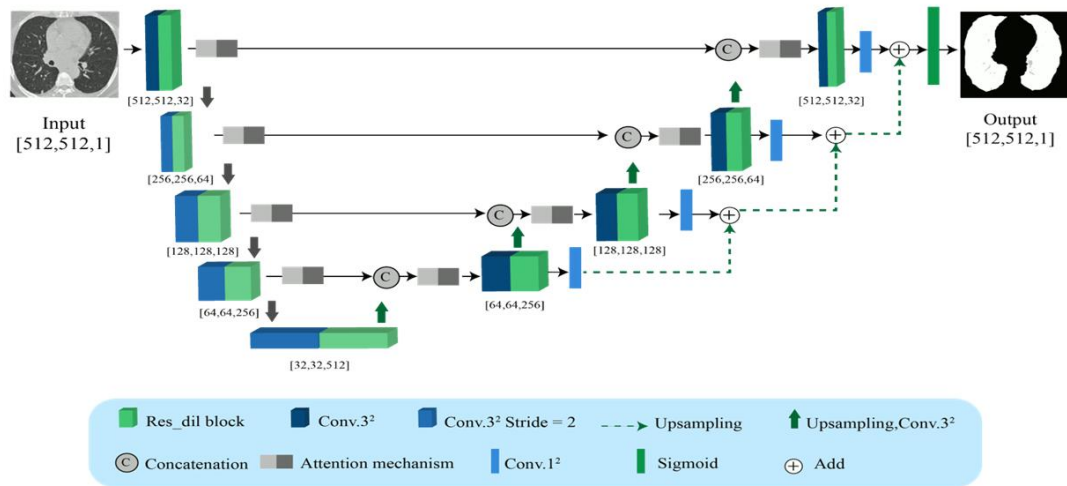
Input
[512,512,1]

[512,512,32]

[256,256,64]

[128,128,128]

[64,64,256]

[32,32,512]

[64,64,256]

[128,128,128]

[256,256,64]

[512,512,32]

Output
[512,512,1]

C
C
C
C

Res_dil block
Conv.$3^2$
Conv.$3^2$ Stride = 2
Upsampling
Upsampling,Conv.$3^2$
C Concatenation
Attention mechanism
Conv.$1^2$
Sigmoid
Add